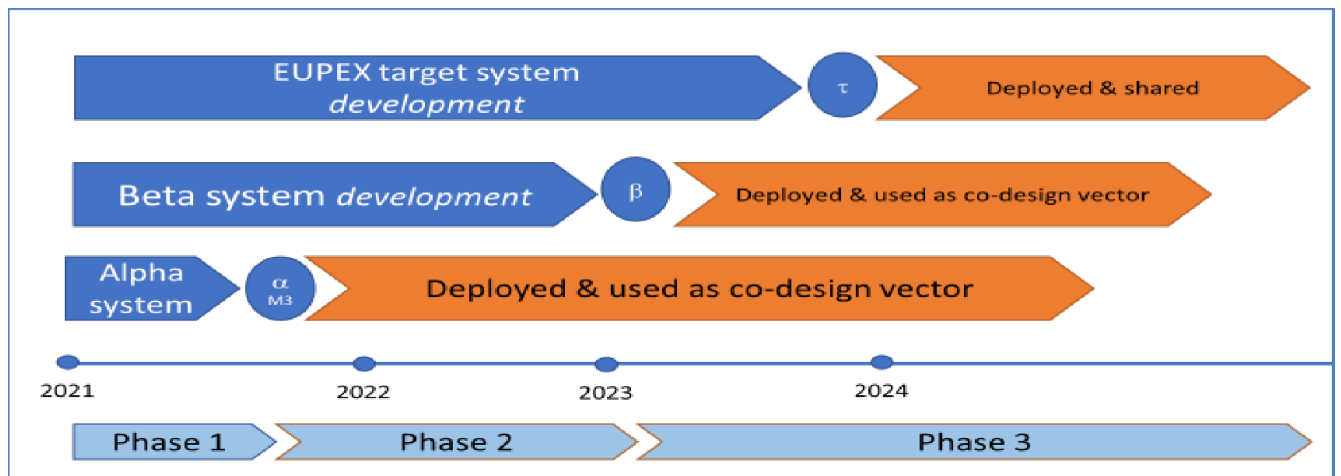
EUPEX target system *development*

$\tau$

Deployed & shared

Beta system *development*

$\beta$

Deployed & used as co-design vector

Alpha system

$\alpha$ M3

Deployed & used as co-design vector

2021

2022

2023

2024

Phase 1

Phase 2

Phase 3